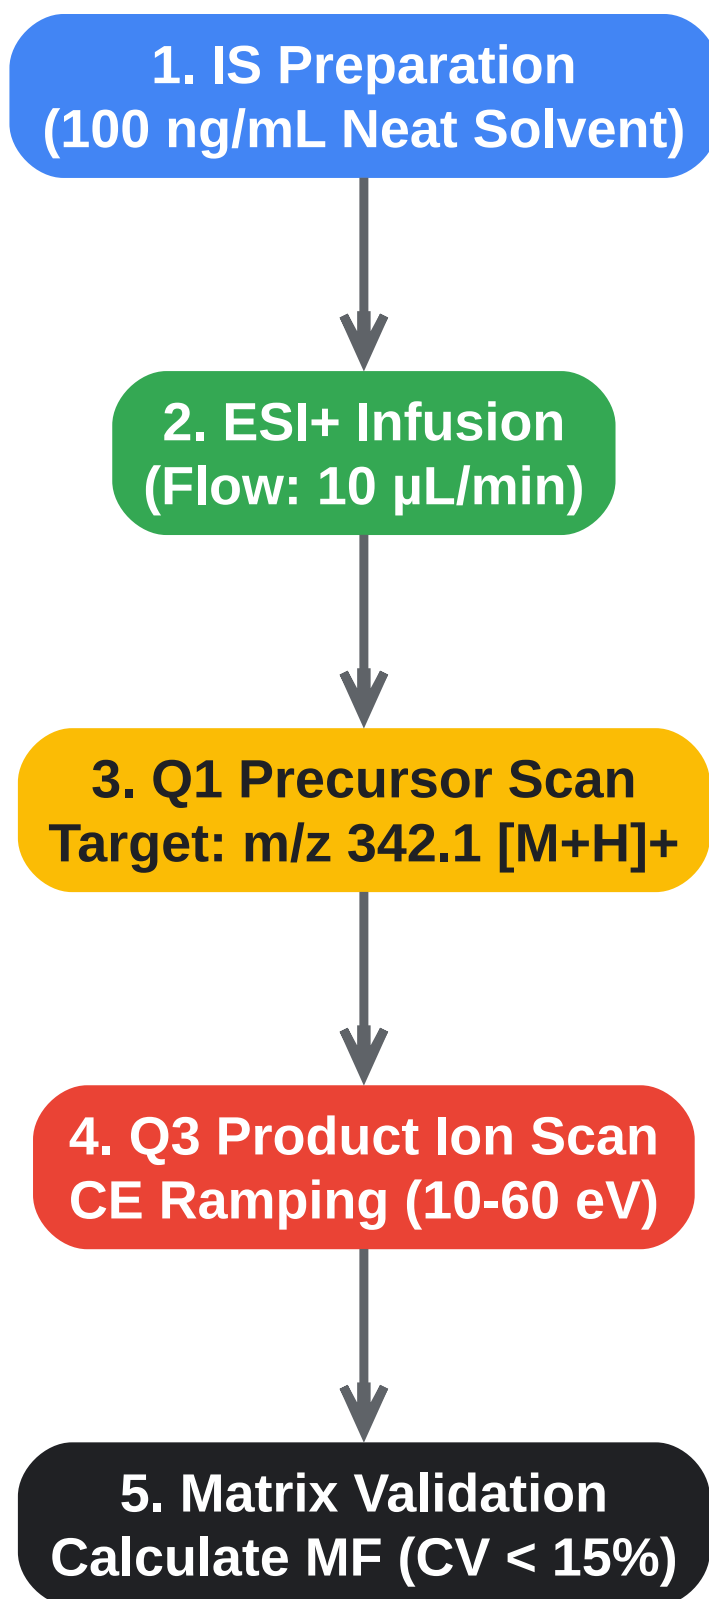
1. IS Preparation
(100 ng/mL Neat Solvent)

2. ESI+ Infusion
(Flow: 10 µL/min)

3. Q1 Precursor Scan
Target: m/z 342.1 [M+H]+

4. Q3 Product Ion Scan
CE Ramping (10-60 eV)

5. Matrix Validation
Calculate MF (CV < 15%)